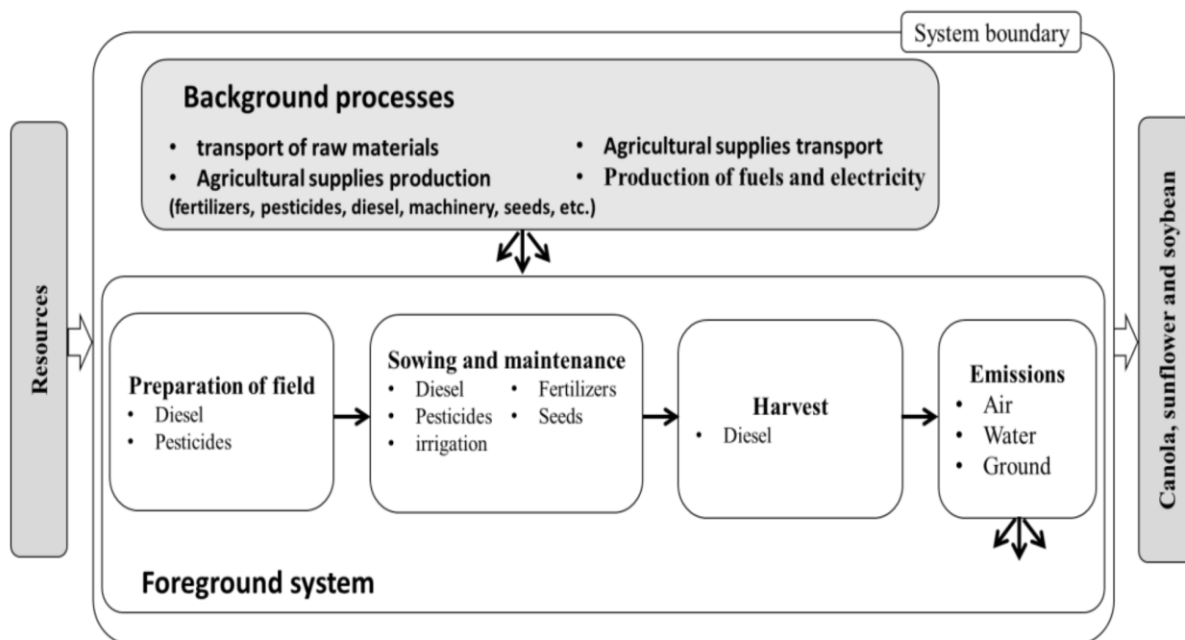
System boundary

Background processes

- transport of raw materials
- Agricultural supplies production (fertilizers, pesticides, diesel, machinery, seeds, etc.)
- Agricultural supplies transport
- Production of fuels and electricity

Resources

Preparation of field
- Diesel
- Pesticides

Sowing and maintenance
- Diesel
- Pesticides
- irrigation
- Fertilizers
- Seeds

Harvest
- Diesel

Emissions
- Air
- Water
- Ground

Foreground system

Canola, sunflower and soybean